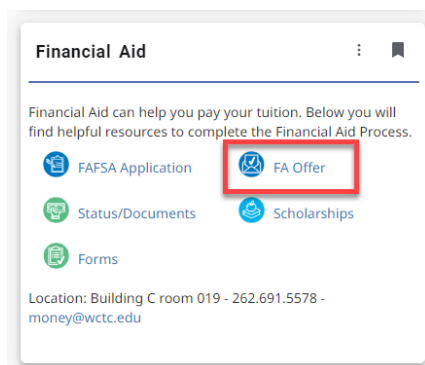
Financial Aid

Financial Aid can help you pay your tuition. Below you will find helpful resources to complete the Financial Aid Process.

FAFSA Application
FA Offer
Status/Documents
Scholarships
Forms

Location: Building C room 019 - 262.691.5578 - money@wctc.edu